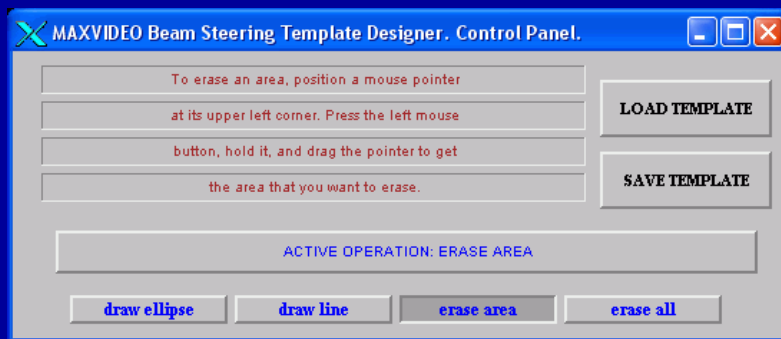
MAXVIDEO Beam Steering Template Designer. Control Panel.

To erase an area, position a mouse pointer

at its upper left corner. Press the left mouse

button, hold it, and drag the pointer to get

the area that you want to erase.

LOAD TEMPLATE

SAVE TEMPLATE

ACTIVE OPERATION: ERASE AREA

draw ellipse

draw line

erase area

erase all